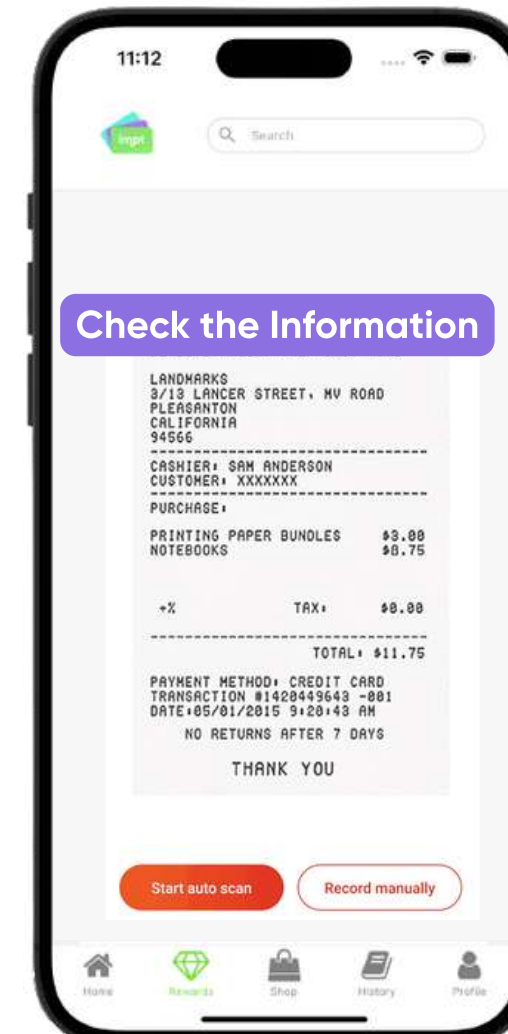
11:12

Impt

Search

Check the Information

LANDMARKS
3/13 LANCER STREET, MV ROAD
PLEASANTON
CALIFORNIA
94566

CASHIER: SAM ANDERSON
CUSTOMER: XXXXXXX

PURCHASE:

PRINTING PAPER BUNDLES $3.00
NOTEBOOKS $8.75

+% TAX: $0.00

TOTAL: $11.75

PAYMENT METHOD: CREDIT CARD
TRANSACTION #1420449643 -001
DATE:05/01/2015 9:20:43 AM

NO RETURNS AFTER 7 DAYS

THANK YOU

Start auto scan

Record manually

Home

Rewards

Shop

History

Profile